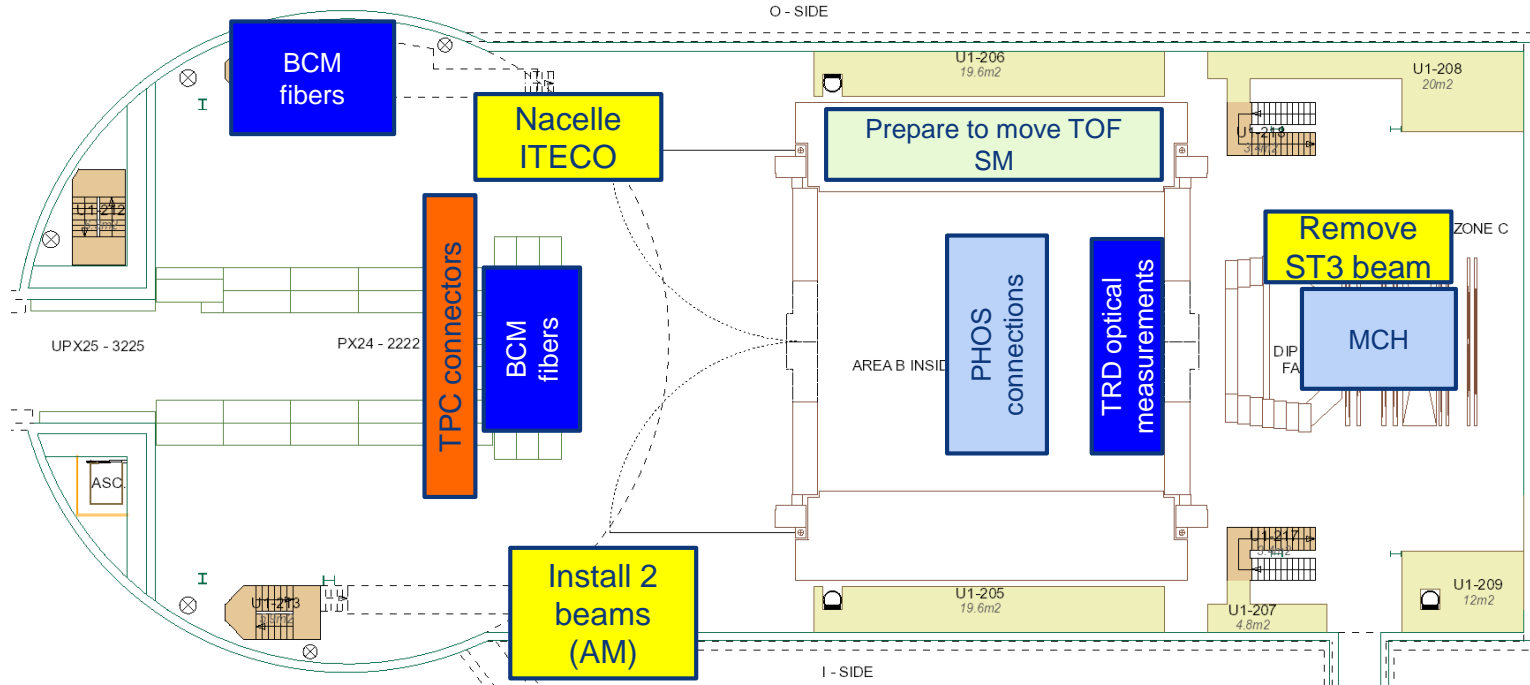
O - SIDE

BCM fibers

Nacelle ITECO

U1-206
19.6m2

Prepare to move TOF SM

U1-208
20m2

U1-218

U1-212

TPC connectors

BCM fibers

PHOS connections

TRD optical measurements

Remove ST3 beam

ZONE C

MCH

UPX25 - 3225

PX24 - 2222

AREA B INSID

DIP
FA

ASC.

U1-217

Install 2 beams (AM)

U1-213

U1-205
19.6m2

U1-207
4.8m2

U1-209
12m2

I - SIDE